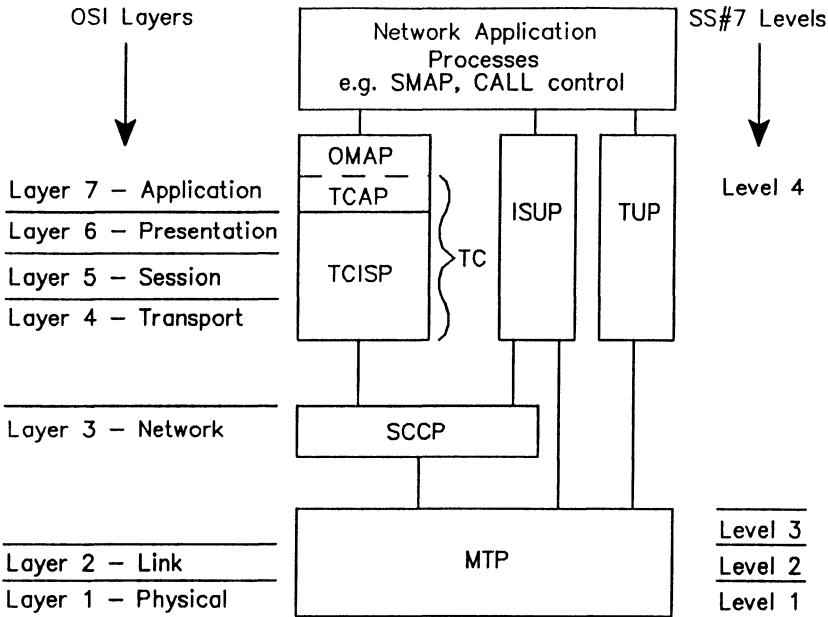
OSI Layers

Network Application Processes e.g. SMAP, CALL control

SS#7 Levels

OMAP

Layer 7 – Application

TCAP

ISUP

TUP

Level 4

Layer 6 – Presentation

TC

Layer 5 – Session

TCISP

Layer 4 – Transport

Layer 3 – Network

SCCP

Level 3

Layer 2 – Link

MTP

Level 2

Layer 1 – Physical

Level 1